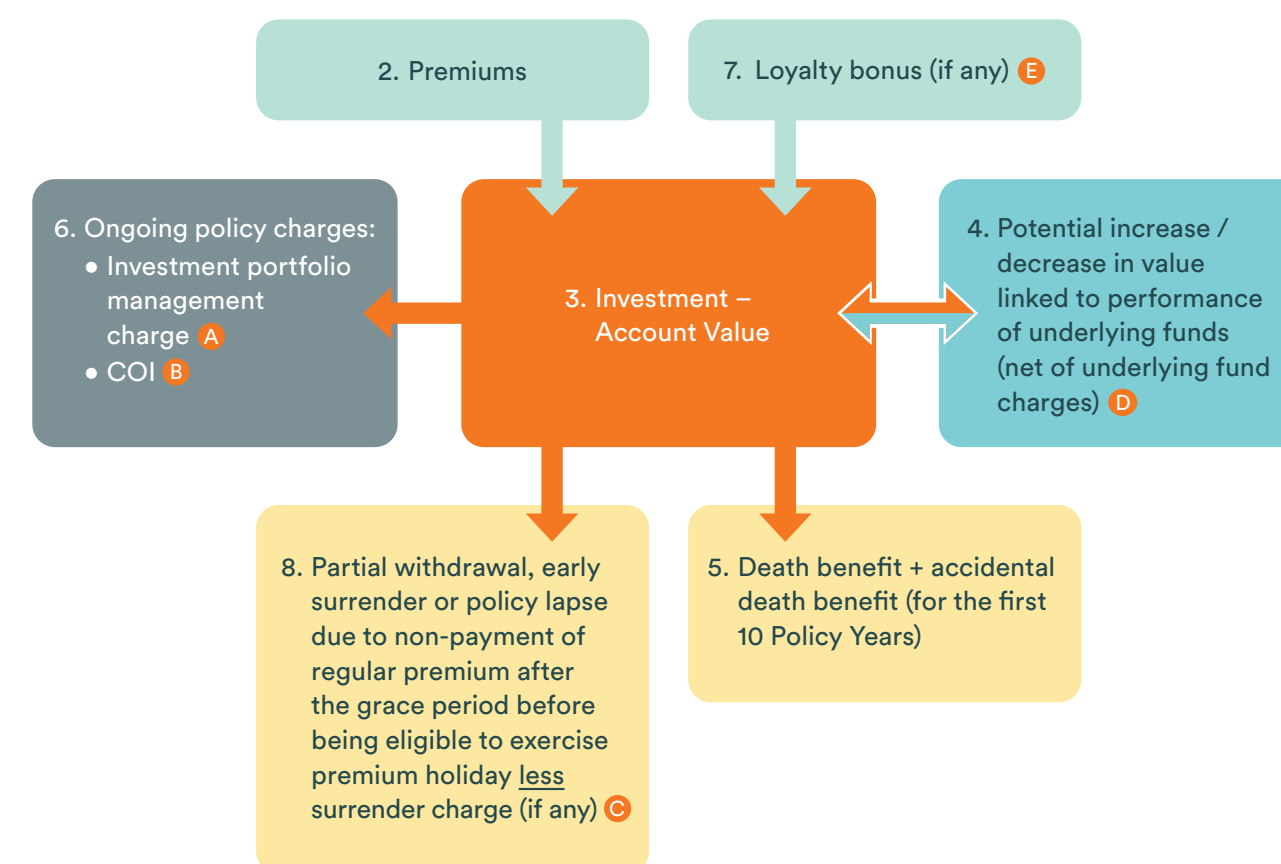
2. Premiums

7. Loyalty bonus (if any) E

6. Ongoing policy charges:
• Investment portfolio management charge A
• COI B

3. Investment – Account Value

4. Potential increase / decrease in value linked to performance of underlying funds (net of underlying fund charges) D

8. Partial withdrawal, early surrender or policy lapse due to non-payment of regular premium after the grace period before being eligible to exercise premium holiday less surrender charge (if any) C

5. Death benefit + accidental death benefit (for the first 10 Policy Years)